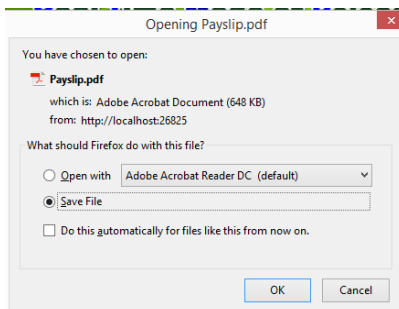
Opening Payslip.pdf

You have chosen to open:

Payslip.pdf

which is: Adobe Acrobat Document (648 KB)

from: http://localhost:26825

What should Firefox do with this file?

Open with Adobe Acrobat Reader DC (default)

Save File

Do this automatically for files like this from now on.

OK Cancel